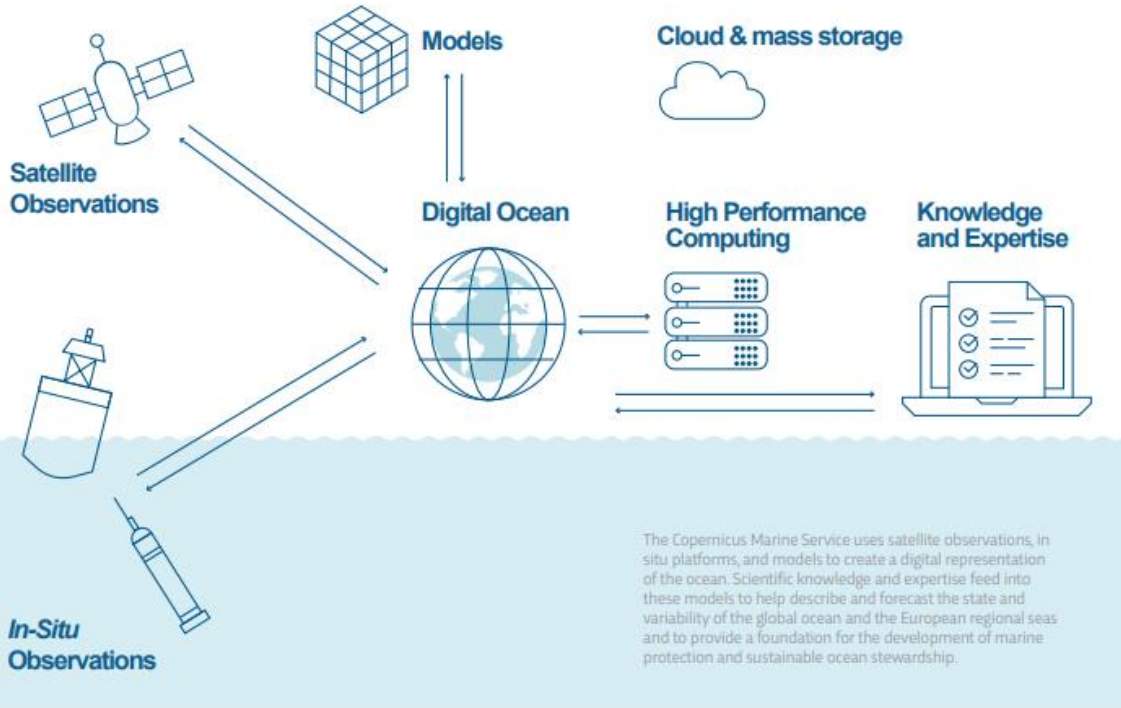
Models

Cloud & mass storage

Satellite Observations

Digital Ocean

High Performance Computing

Knowledge and Expertise

In-Situ Observations

The Copernicus Marine Service uses satellite observations, in situ platforms, and models to create a digital representation of the ocean. Scientific knowledge and expertise feed into these models to help describe and forecast the state and variability of the global ocean and the European regional seas and to provide a foundation for the development of marine protection and sustainable ocean stewardship.